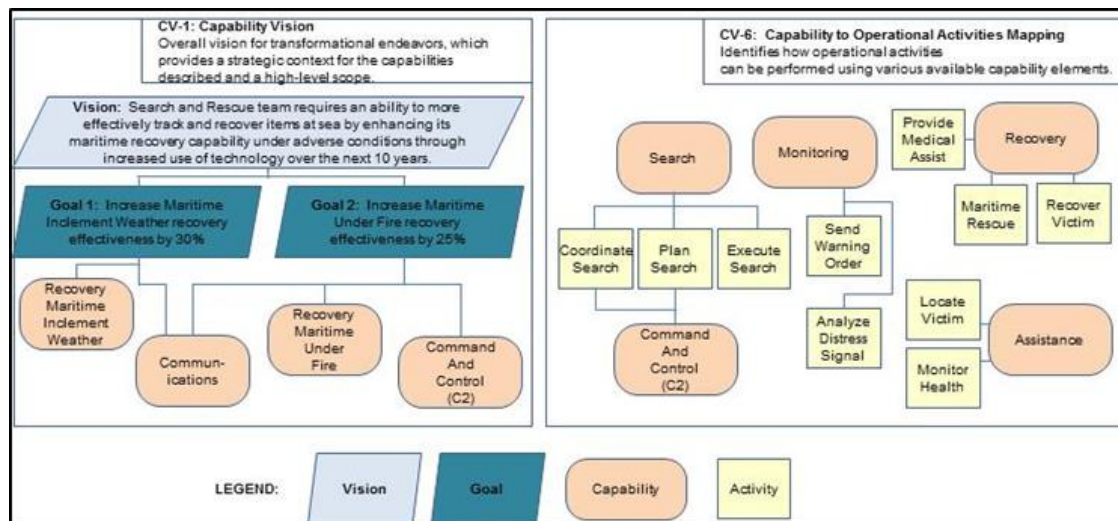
CV-1: Capability Vision
Overall vision for transformational endeavors, which provides a strategic context for the capabilities described and a high-level scope.

Vision: Search and Rescue team requires an ability to more effectively track and recover items at sea by enhancing its maritime recovery capability under adverse conditions through increased use of technology over the next 10 years.

Goal 1: Increase Maritime Inclement Weather recovery effectiveness by 30%

Goal 2: Increase Maritime Under Fire recovery effectiveness by 25%

Recovery Maritime Inclement Weather

Communications

Recovery Maritime Under Fire

Command And Control (C2)

CV-6: Capability to Operational Activities Mapping
Identifies how operational activities can be performed using various available capability elements.

Search

Monitoring

Provide Medical Assist

Recovery

Maritime Rescue

Recover Victim

Coordinate Search

Plan Search

Execute Search

Send Warning Order

Command And Control (C2)

Analyze Distress Signal

Locate Victim

Assistance

Monitor Health

LEGEND: Vision Goal Capability Activity